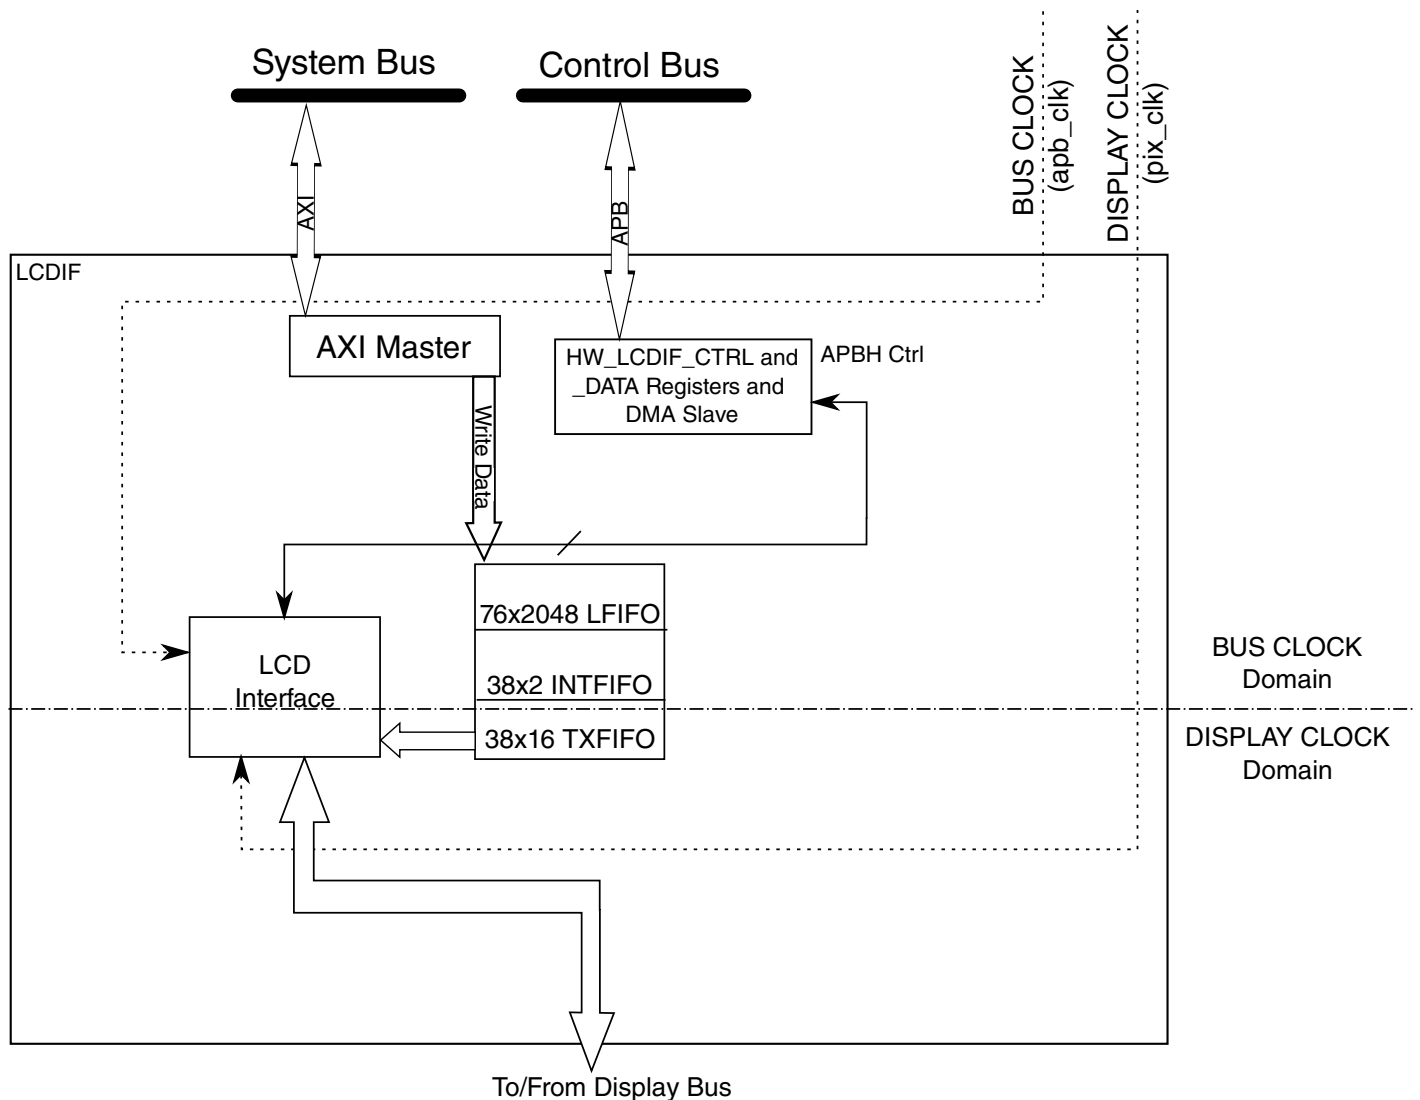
System Bus

Control Bus

BUS CLOCK (apb_clk)

DISPLAY CLOCK (pix_clk)

AXI

APB

LCDIF

AXI Master

HW_LCDIF_CTRL and _DATA Registers and DMA Slave

APBH Ctrl

Write Data

76x2048 LFIFO

38x2 INTFIFO

38x16 TXFIFO

LCD Interface

BUS CLOCK Domain

DISPLAY CLOCK Domain

To/From Display Bus